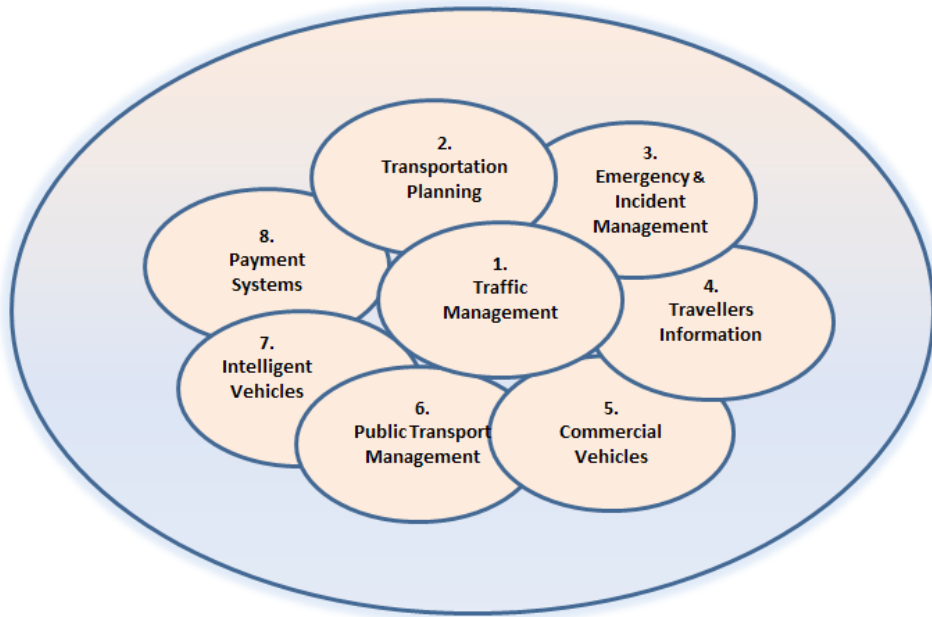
2.
Transportation Planning

3.
Emergency & Incident Management

8.
Payment Systems

1.
Traffic Management

4.
Travellers Information

7.
Intelligent Vehicles

6.
Public Transport Management

5.
Commercial Vehicles